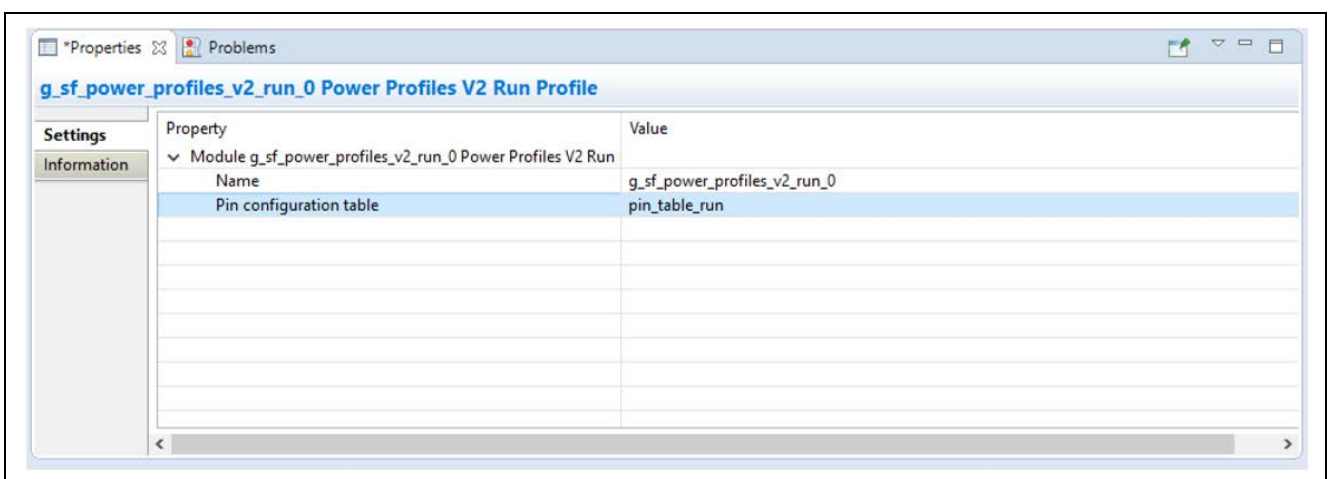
*Properties ☒ Problems

g_sf_power_profiles_v2_run_0 Power Profiles V2 Run Profile

Settings
Information

| Property | Value |
|---|---|
| ∨ Module g_sf_power_profiles_v2_run_0 Power Profiles V2 Run | |
| Name | g_sf_power_profiles_v2_run_0 |
| Pin configuration table | pin_table_run |